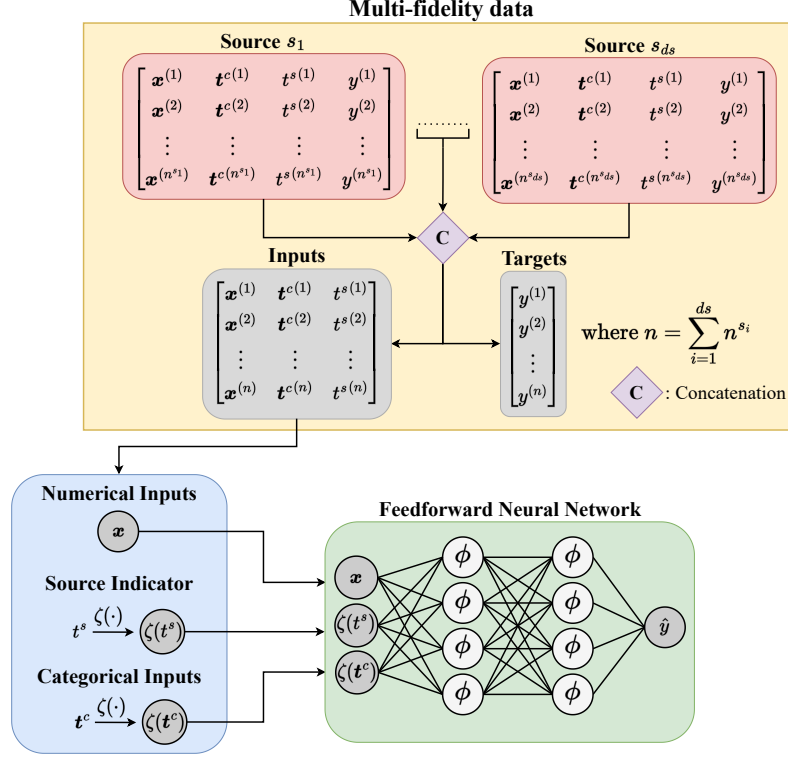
Multi-fidelity data

Source $s_1$

$\begin{bmatrix} \boldsymbol{x}^{(1)} & \boldsymbol{t}^{c(1)} & t^{s(1)} & y^{(1)} \\ \boldsymbol{x}^{(2)} & \boldsymbol{t}^{c(2)} & t^{s(2)} & y^{(2)} \\ \vdots & \vdots & \vdots & \vdots \\ \boldsymbol{x}^{(n^{s_1})} & \boldsymbol{t}^{c(n^{s_1})} & t^{s(n^{s_1})} & y^{(n^{s_1})} \end{bmatrix}$

Source $s_{ds}$

$\begin{bmatrix} \boldsymbol{x}^{(1)} & \boldsymbol{t}^{c(1)} & t^{s(1)} & y^{(1)} \\ \boldsymbol{x}^{(2)} & \boldsymbol{t}^{c(2)} & t^{s(2)} & y^{(2)} \\ \vdots & \vdots & \vdots & \vdots \\ \boldsymbol{x}^{(n^{s_{ds}})} & \boldsymbol{t}^{c(n^{s_{ds}})} & t^{s(n^{s_{ds}})} & y^{(n^{s_{ds}})} \end{bmatrix}$

C

Inputs

$\begin{bmatrix} \boldsymbol{x}^{(1)} & \boldsymbol{t}^{c(1)} & t^{s(1)} \\ \boldsymbol{x}^{(2)} & \boldsymbol{t}^{c(2)} & t^{s(2)} \\ \vdots & \vdots & \vdots \\ \boldsymbol{x}^{(n)} & \boldsymbol{t}^{c(n)} & t^{s(n)} \end{bmatrix}$

Targets

$\begin{bmatrix} y^{(1)} \\ y^{(2)} \\ \vdots \\ y^{(n)} \end{bmatrix}$

where $n = \sum_{i=1}^{ds} n^{s_i}$

C : Concatenation

Numerical Inputs

$\boldsymbol{x}$

Source Indicator

$t^s \xrightarrow{\zeta(\cdot)} \zeta(t^s)$

Categorical Inputs

$\boldsymbol{t}^c \xrightarrow{\zeta(\cdot)} \zeta(\boldsymbol{t}^c)$

Feedforward Neural Network

$\boldsymbol{x}$

$\zeta(t^s)$

$\zeta(\boldsymbol{t}^c)$

$\phi$ $\phi$ $\phi$ $\phi$

$\phi$ $\phi$ $\phi$ $\phi$

$\hat{y}$